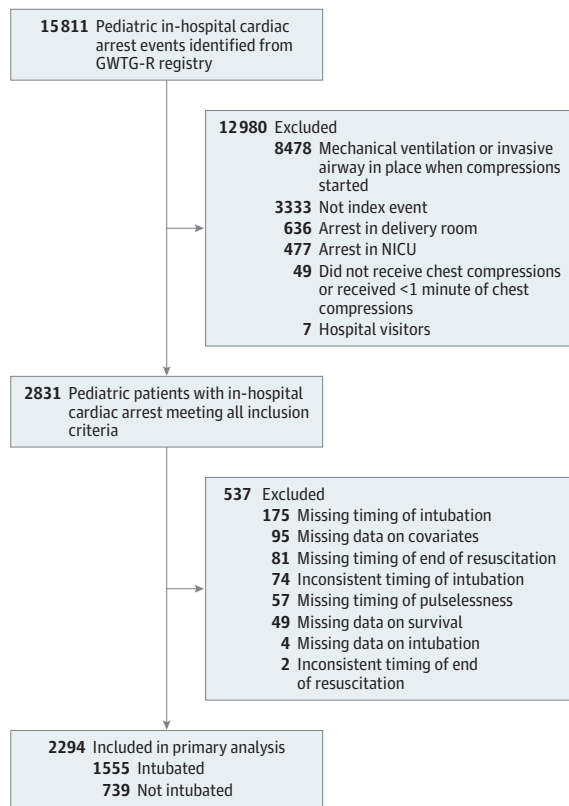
**15811** Pediatric in-hospital cardiac arrest events identified from GWTG-R registry

**12980** Excluded
**8478** Mechanical ventilation or invasive airway in place when compressions started
**3333** Not index event
**636** Arrest in delivery room
**477** Arrest in NICU
**49** Did not receive chest compressions or received <1 minute of chest compressions
**7** Hospital visitors

**2831** Pediatric patients with in-hospital cardiac arrest meeting all inclusion criteria

**537** Excluded
**175** Missing timing of intubation
**95** Missing data on covariates
**81** Missing timing of end of resuscitation
**74** Inconsistent timing of intubation
**57** Missing timing of pulselessness
**49** Missing data on survival
**4** Missing data on intubation
**2** Inconsistent timing of end of resuscitation

**2294** Included in primary analysis
**1555** Intubated
**739** Not intubated